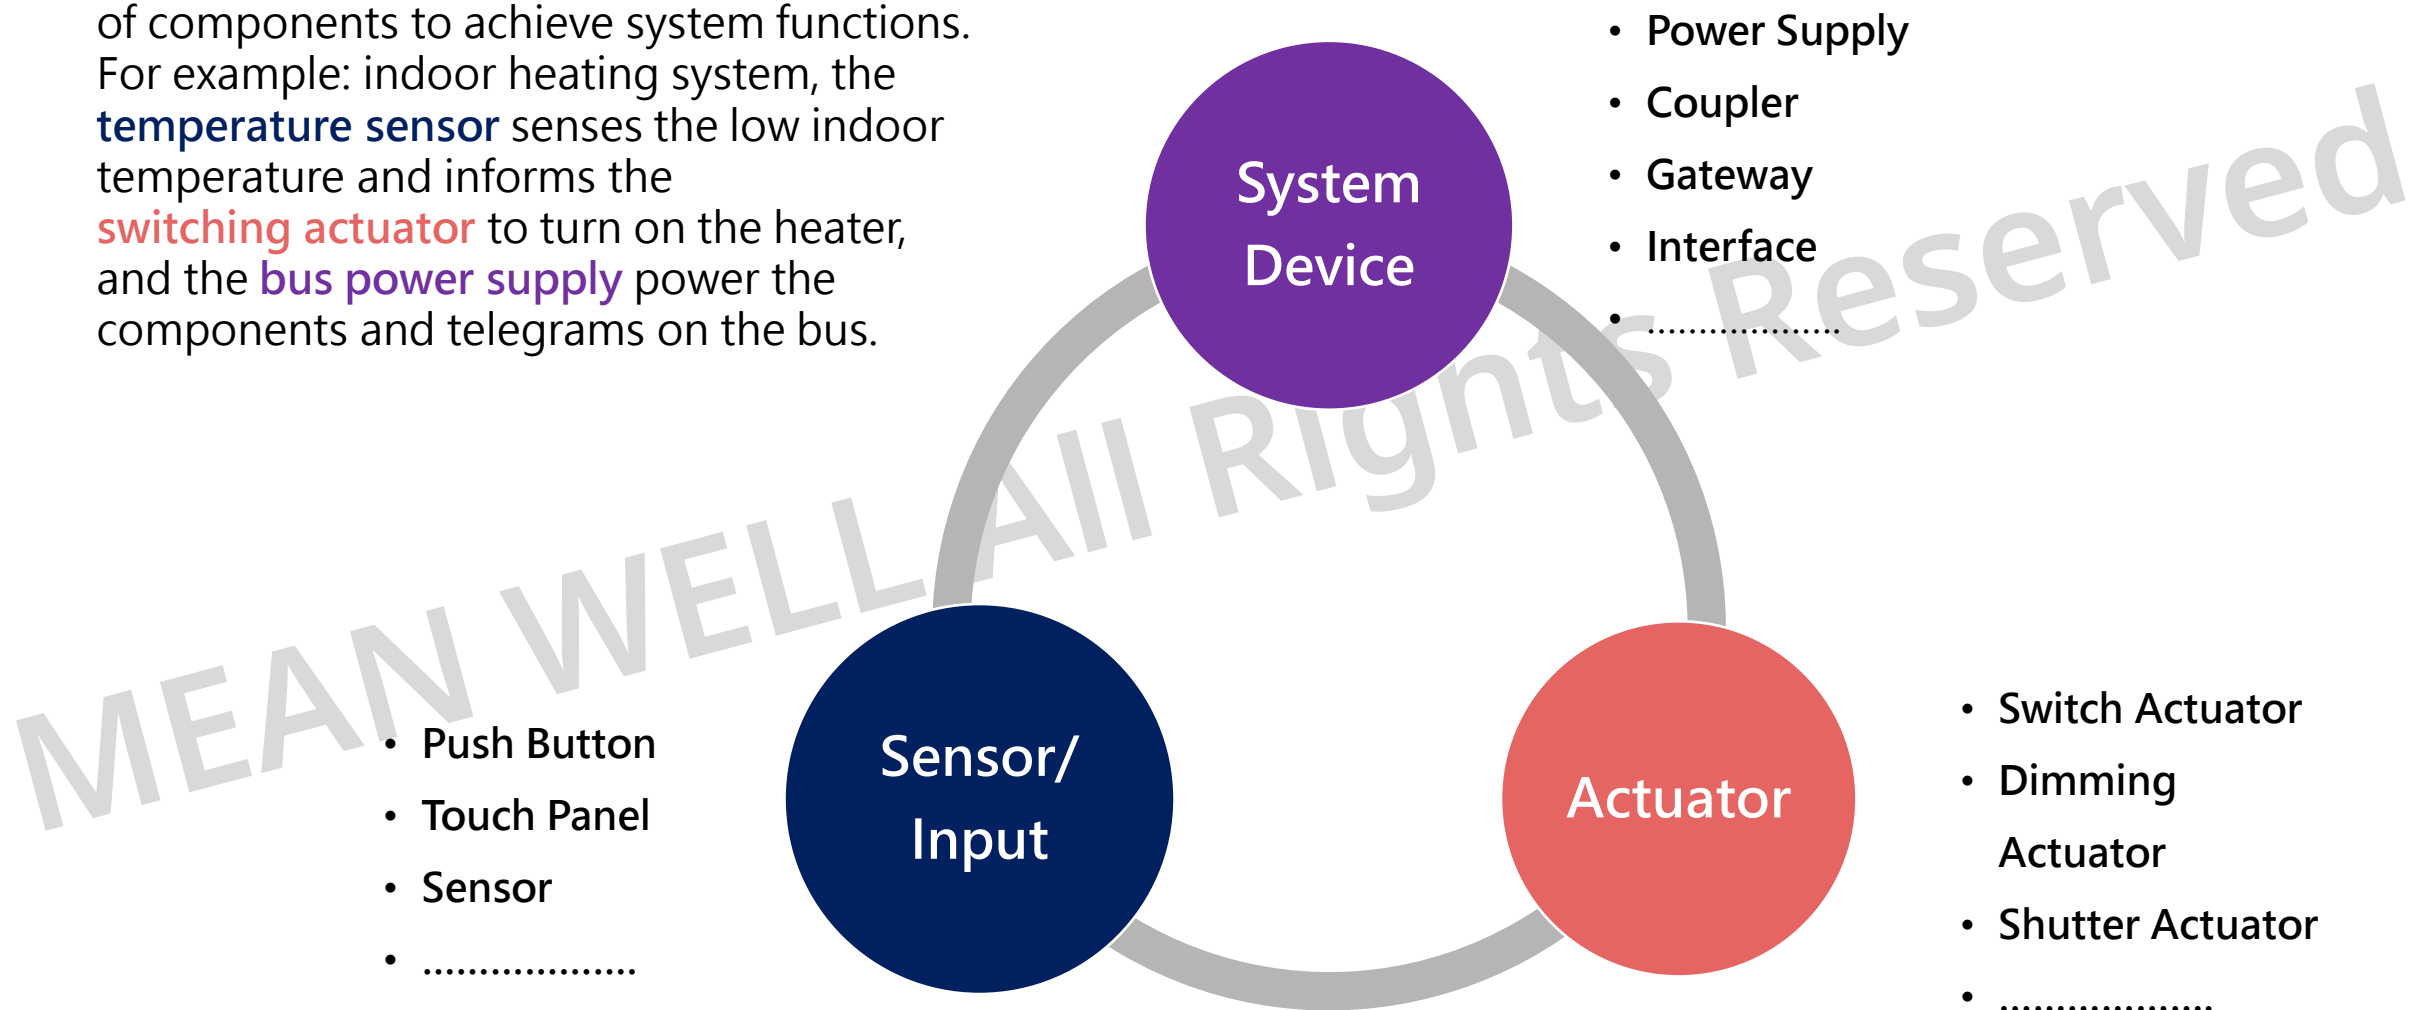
of components to achieve system functions. For example: indoor heating system, the temperature sensor senses the low indoor temperature and informs the switching actuator to turn on the heater, and the bus power supply power the components and telegrams on the bus.

System Device

- Power Supply
- Coupler
- Gateway
- Interface
- ………………

MEAN WELL All Rights Reserved

- Push Button
- Touch Panel
- Sensor
- ………………

Sensor/ Input

Actuator

- Switch Actuator
- Dimming Actuator
- Shutter Actuator
- ………………